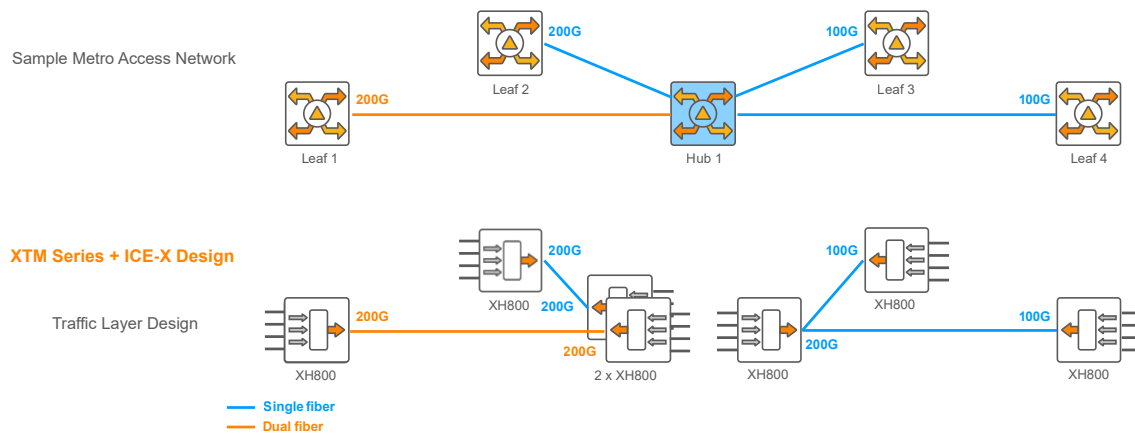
Sample Metro Access Network

200G
Leaf 2
100G
Leaf 3
200G
Leaf 1
Hub 1
100G
Leaf 4

XTM Series + ICE-X Design

Traffic Layer Design

200G
XH800
200G
100G
XH800
200G
XH800
200G
2 x XH800
XH800
200G
100G
XH800

Single fiber
Dual fiber